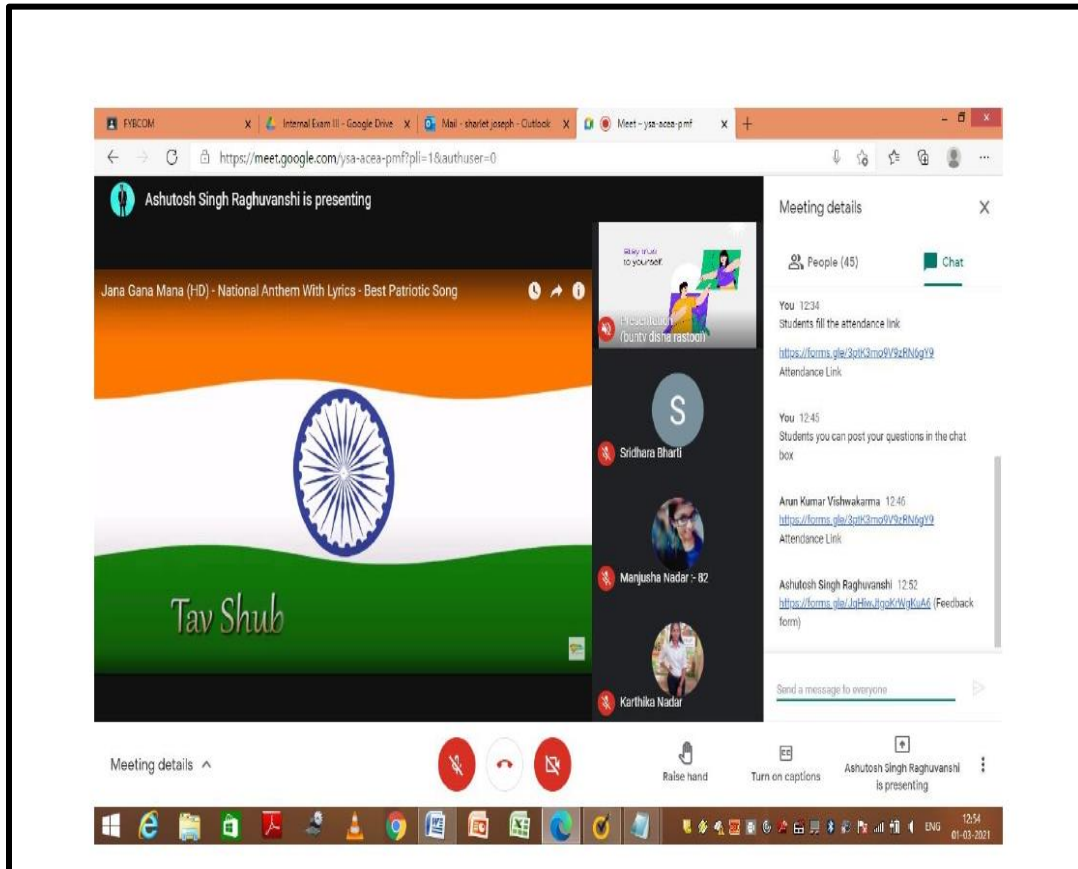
FYBCOM | Internal Exam III - Google Drive | Mail - sharlet joseph - Outlook | Meet - ysa-acea-pmf

https://meet.google.com/ysa-acea-pmf?pli=1&authuser=0

Ashutosh Singh Raghuvanshi is presenting

Jana Gana Mana (HD) - National Anthem With Lyrics - Best Patriotic Song

Tav Shub

Stay true to yourself

Presentation (bunty disha rastogi)

S

Sridhara Bharti

Manjusha Nadar :- 82

Karthika Nadar

Meeting details

People (45)

Chat

You 12:34
Students fill the attendance link

https://forms.gle/3qtK3mo9V9zRN6gY9
Attendance Link

You 12:45
Students you can post your questions in the chat box

Arun Kumar Vishwakarma 12:46
https://forms.gle/3qtK3mo9V9zRN6gY9
Attendance Link

Ashutosh Singh Raghuvanshi 12:52
https://forms.gle/JqHiwJtgoKrWgKuA6 (Feedback form)

Send a message to everyone

Meeting details ^

Raise hand

Turn on captions

Ashutosh Singh Raghuvanshi is presenting

ENG 12:54 01-03-2021